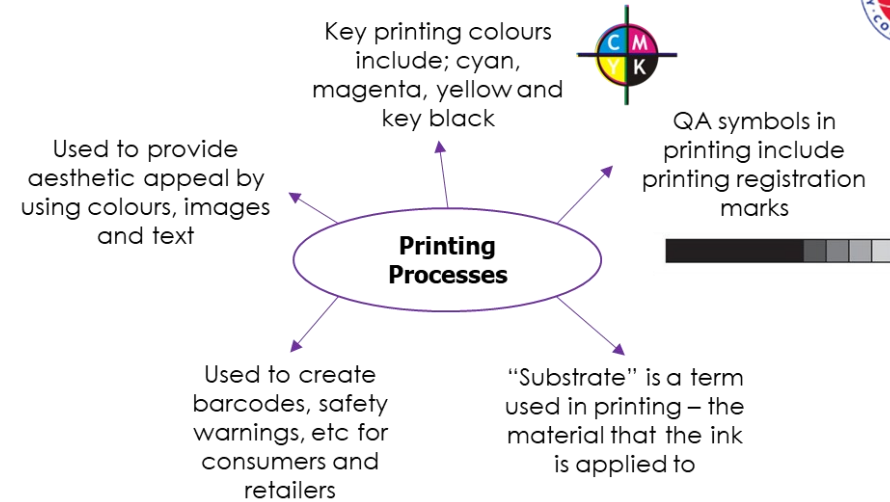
Key printing colours include; cyan, magenta, yellow and key black

C M
Y K

Used to provide aesthetic appeal by using colours, images and text

QA symbols in printing include printing registration marks

Printing Processes

Used to create barcodes, safety warnings, etc for consumers and retailers

"Substrate" is a term used in printing – the material that the ink is applied to